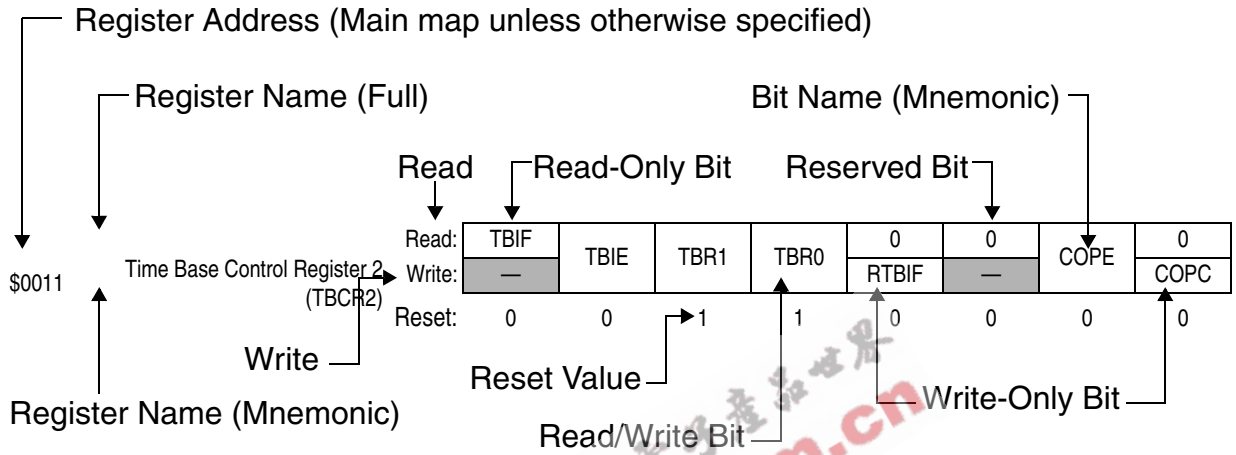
Register Address (Main map unless otherwise specified)

Register Name (Full)

Bit Name (Mnemonic)

Read

Read-Only Bit

Reserved Bit

| | | | | | | | | |
|---|---|---|---|---|---|---|---|---|
| Read: | TBIF | TBIE | TBR1 | TBR0 | 0 | 0 | COPE | 0 |
| Write: | — | | | | RTBIF | — | | COPC |
| Reset: | 0 | 0 | 1 | 1 | 0 | 0 | 0 | 0 |

$0011

Time Base Control Register 2 (TBCR2)

Write

Reset Value

Write-Only Bit

Register Name (Mnemonic)

Read/Write Bit